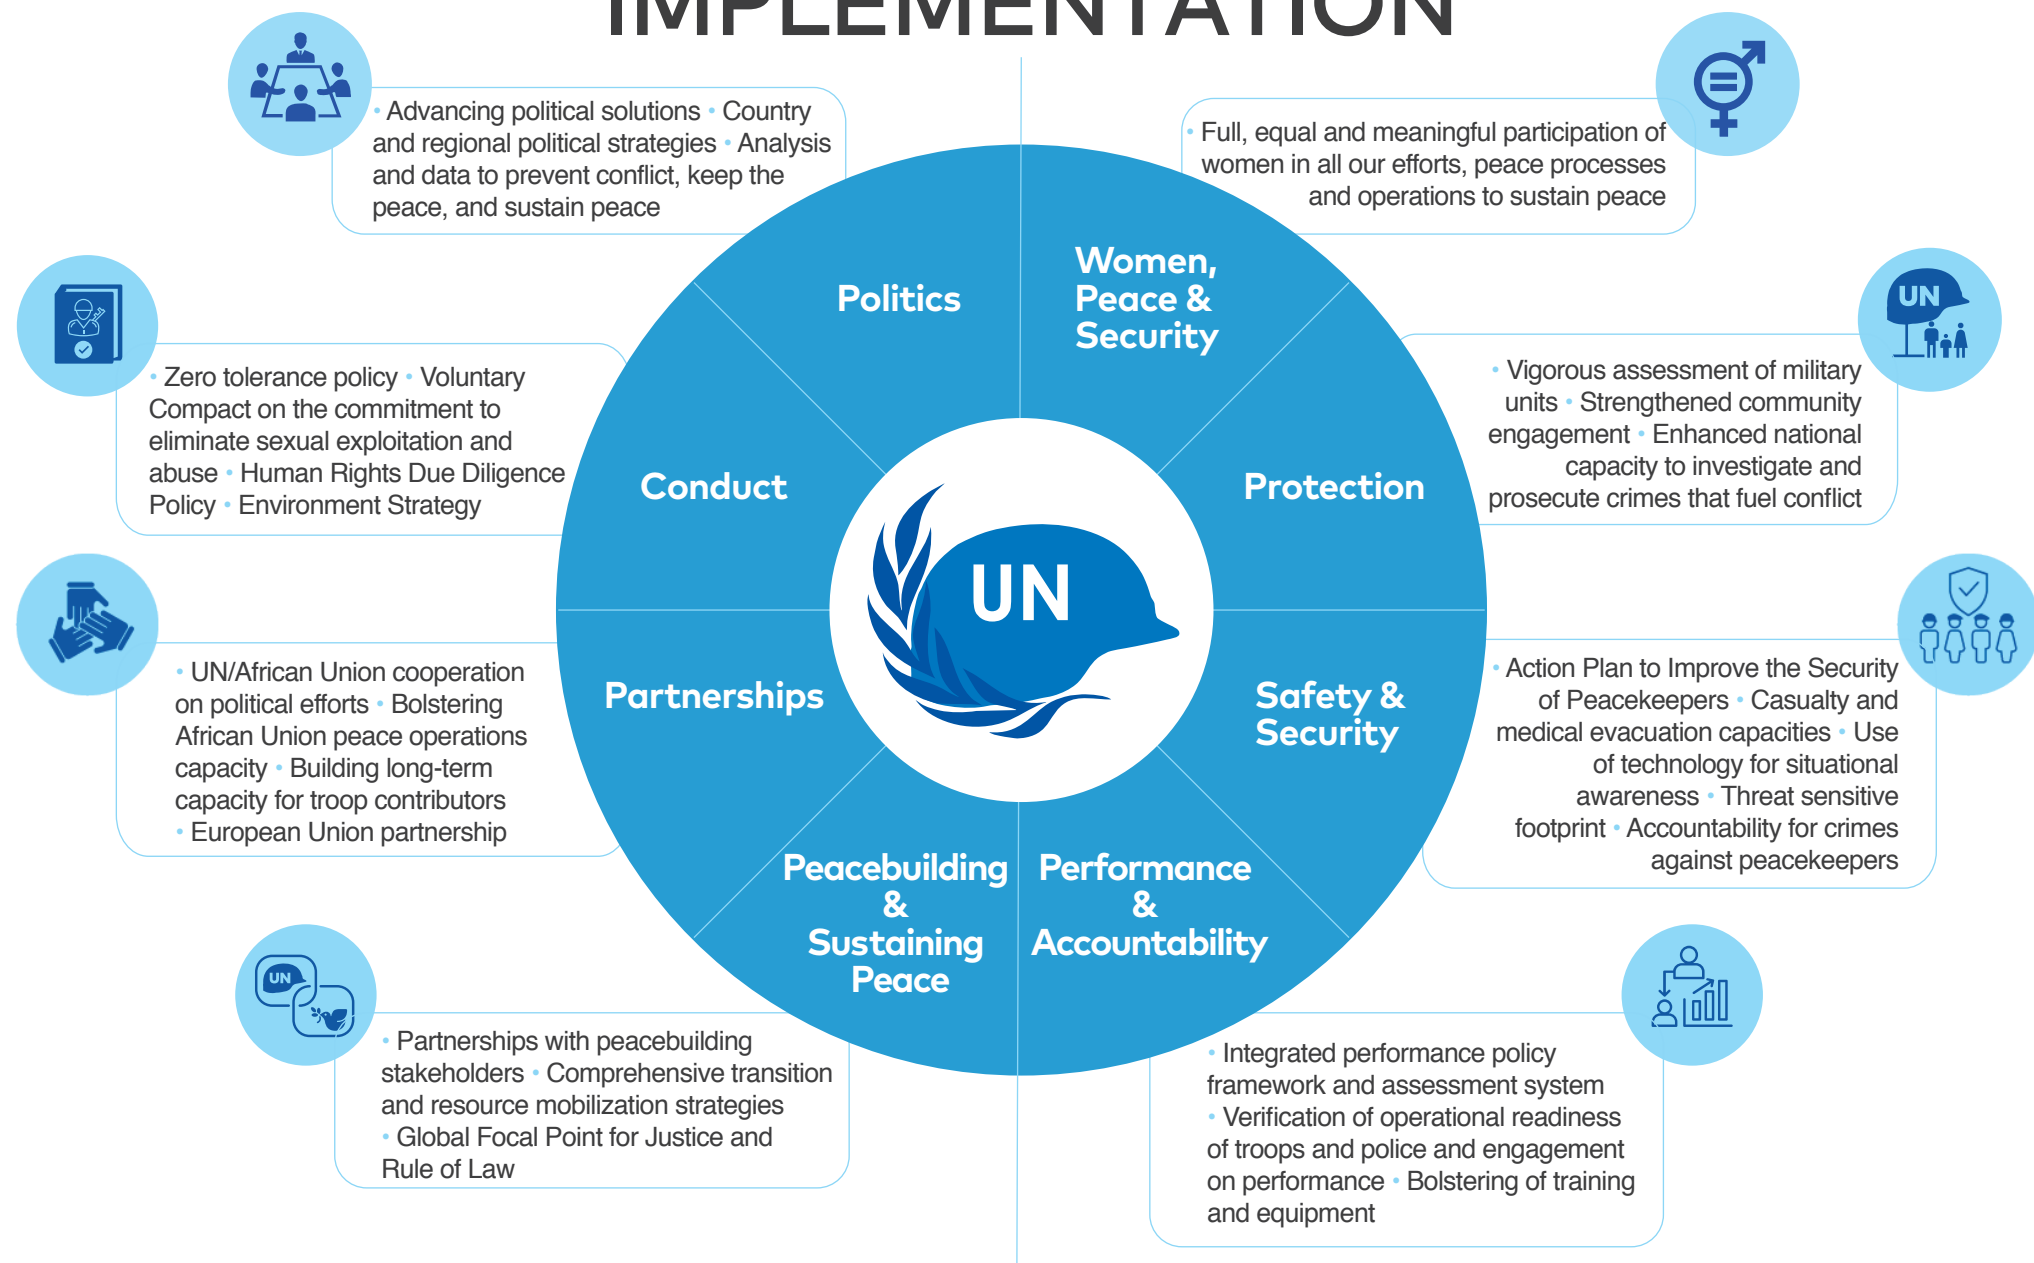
IMPLEMENTATION

• Advancing political solutions • Country and regional political strategies • Analysis and data to prevent conflict, keep the peace, and sustain peace

• Full, equal and meaningful participation of women in all our efforts, peace processes and operations to sustain peace

• Zero tolerance policy • Voluntary Compact on the commitment to eliminate sexual exploitation and abuse • Human Rights Due Diligence Policy • Environment Strategy

UN

• Vigorous assessment of military units • Strengthened community engagement • Enhanced national capacity to investigate and prosecute crimes that fuel conflict

Politics

Women, Peace & Security

Conduct

Protection

UN

Partnerships

Safety & Security

Peacebuilding & Sustaining Peace

Performance & Accountability

• UN/African Union cooperation on political efforts • Bolstering African Union peace operations capacity • Building long-term capacity for troop contributors • European Union partnership

• Action Plan to Improve the Security of Peacekeepers • Casualty and medical evacuation capacities • Use of technology for situational awareness • Threat sensitive footprint • Accountability for crimes against peacekeepers

UN

• Partnerships with peacebuilding stakeholders • Comprehensive transition and resource mobilization strategies • Global Focal Point for Justice and Rule of Law

• Integrated performance policy framework and assessment system • Verification of operational readiness of troops and police and engagement on performance • Bolstering of training and equipment